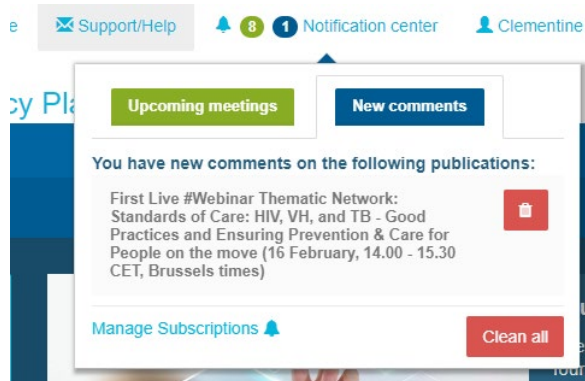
e Support/Help 8 1 Notification center Clementine

cy Pl

Upcoming meetings

New comments

You have new comments on the following publications:

First Live #Webinar Thematic Network: Standards of Care: HIV, VH, and TB - Good Practices and Ensuring Prevention & Care for People on the move (16 February, 14.00 - 15.30 CET, Brussels times)

Manage Subscriptions

Clean all